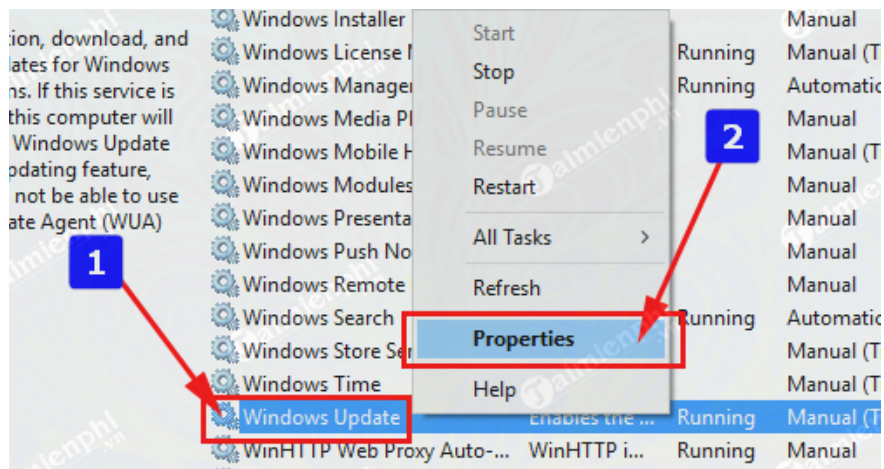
tion, download, and
lates for Windows
ns. If this service is
this computer will
Windows Update
pdating feature,
not be able to use
ate Agent (WUA)

1

Windows Installer
Windows License M
Windows Managen
Windows Media Pl
Windows Mobile H
Windows Modules
Windows Presenta
Windows Push No
Windows Remote
Windows Search
Windows Store Se
Windows Time
Windows Update
WinHTTP Web Proxy Auto-...

Start
Stop
Pause
Resume
Restart
All Tasks >
Refresh
Properties
Help

2

Enables the ...
WinHTTP i...

Running
Running
Running
Running

Manual
Manual (T
Automatic
Manual
Manual (T
Manual
Manual
Manual
Manual
Automatic
Manual (T
Manual (T
Manual (T
Manual

Taimienphi.vn